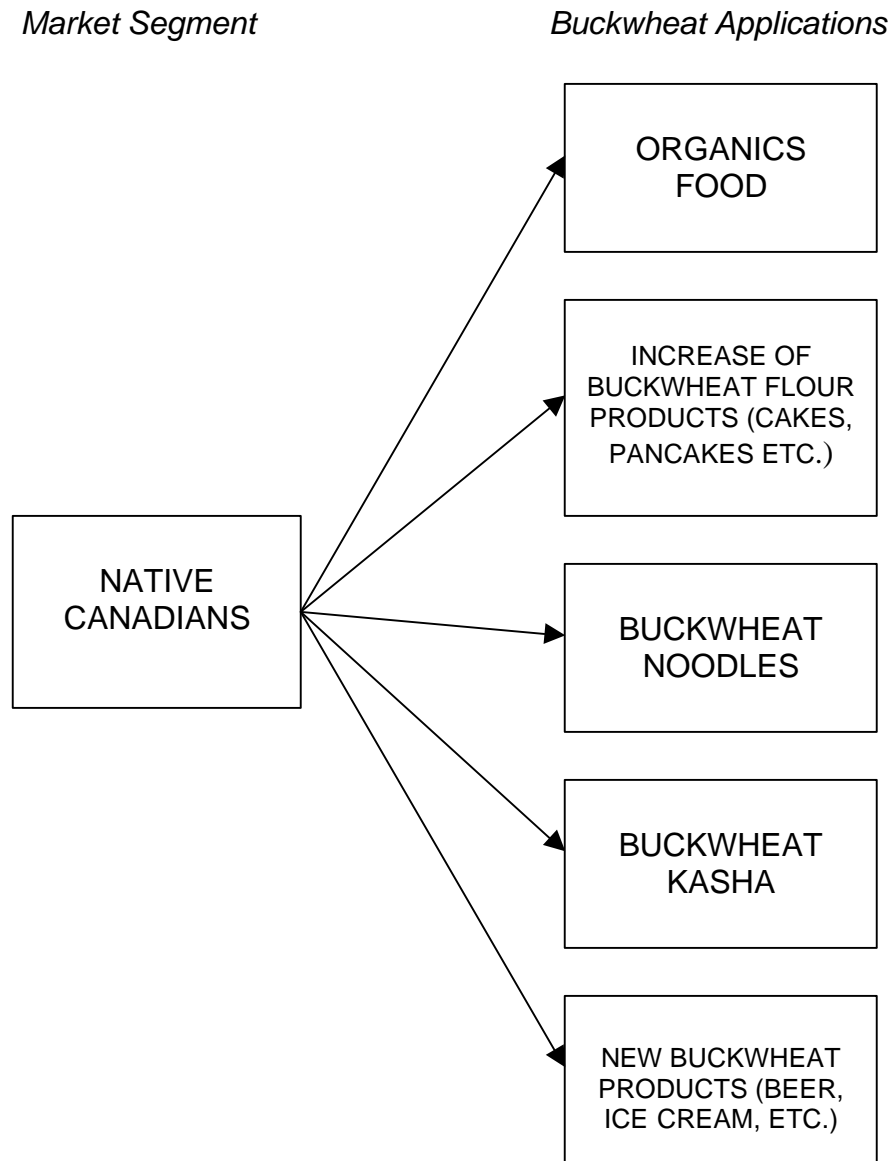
Market Segment

Buckwheat Applications

ORGANICS FOOD

INCREASE OF BUCKWHEAT FLOUR PRODUCTS (CAKES, PANCAKES ETC.)

NATIVE CANADIANS

BUCKWHEAT NOODLES

BUCKWHEAT KASHA

NEW BUCKWHEAT PRODUCTS (BEER, ICE CREAM, ETC.)